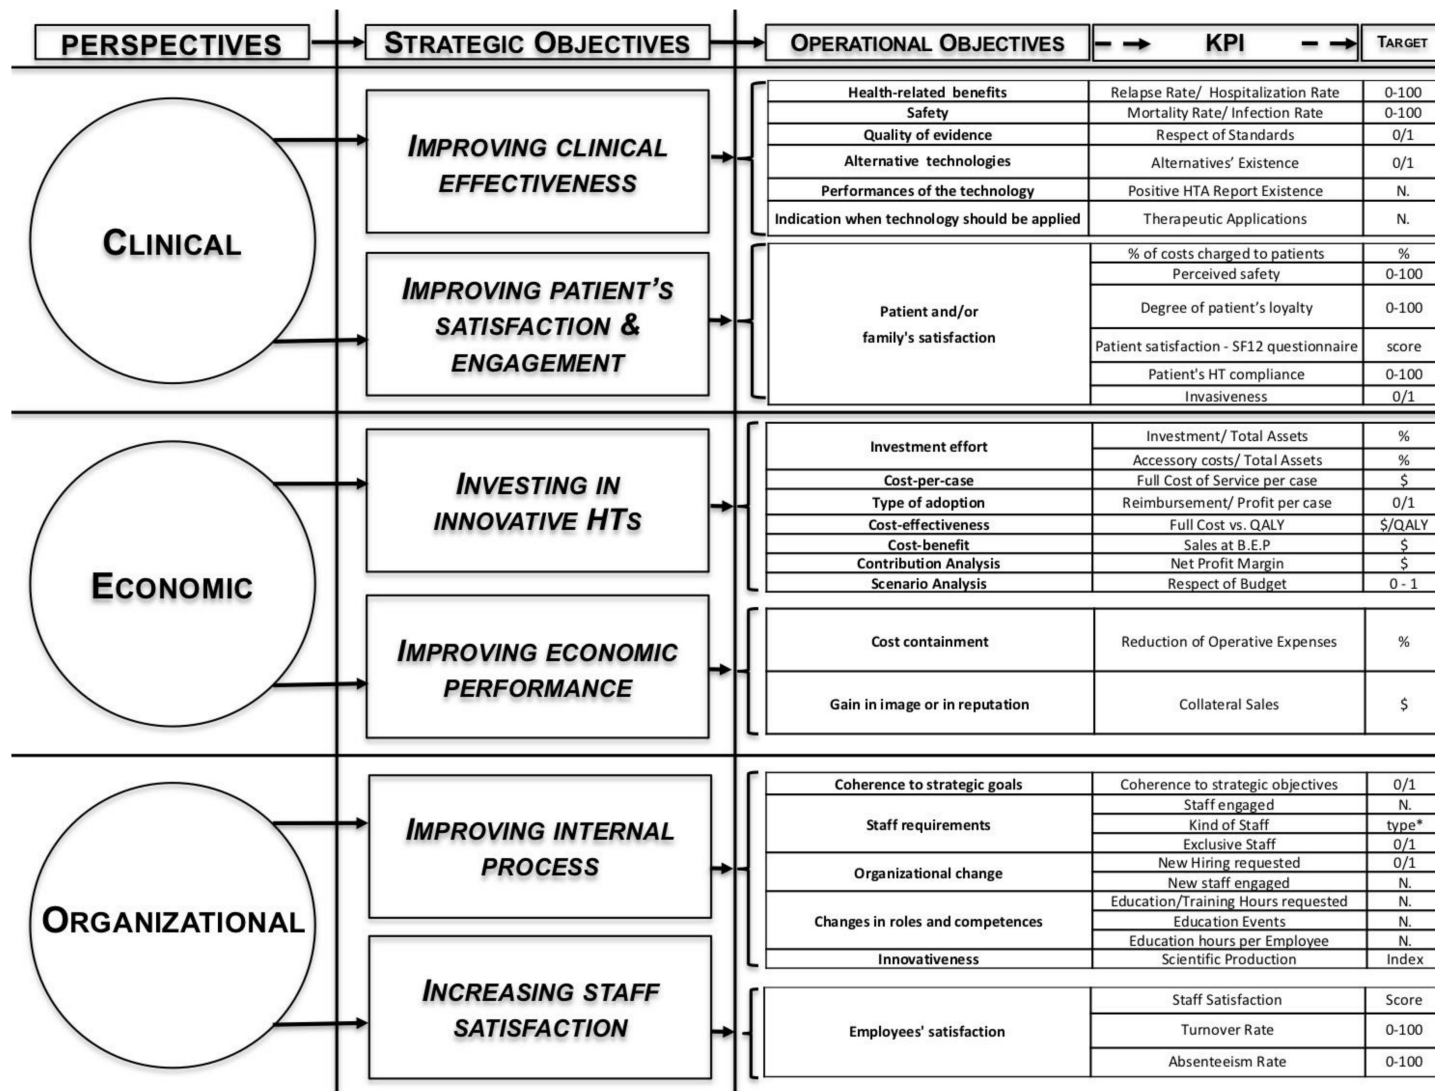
PERSPECTIVES

STRATEGIC OBJECTIVES

OPERATIONAL OBJECTIVES

KPI

TARGET

CLINICAL

IMPROVING CLINICAL EFFECTIVENESS

IMPROVING PATIENT'S SATISFACTION & ENGAGEMENT

| Operational Objectives | KPI | Target |
|---|---|---|
| Health-related benefits | Relapse Rate/ Hospitalization Rate | 0-100 |
| Safety | Mortality Rate/ Infection Rate | 0-100 |
| Quality of evidence | Respect of Standards | 0/1 |
| Alternative technologies | Alternatives' Existence | 0/1 |
| Performances of the technology | Positive HTA Report Existence | N. |
| Indication when technology should be applied | Therapeutic Applications | N. |
| Patient and/or family's satisfaction | % of costs charged to patients | % |
| | Perceived safety | 0-100 |
| | Degree of patient's loyalty | 0-100 |
| | Patient satisfaction - SF12 questionnaire | score |
| | Patient's HT compliance | 0-100 |
| | Invasiveness | 0/1 |

ECONOMIC

INVESTING IN INNOVATIVE HTS

IMPROVING ECONOMIC PERFORMANCE

| Operational Objectives | KPI | Target |
|---|---|---|
| Investment effort | Investment/ Total Assets | % |
| | Accessory costs/ Total Assets | % |
| Cost-per-case | Full Cost of Service per case | $ |
| Type of adoption | Reimbursement/ Profit per case | 0/1 |
| Cost-effectiveness | Full Cost vs. QALY | $/QALY |
| Cost-benefit | Sales at B.E.P | $ |
| Contribution Analysis | Net Profit Margin | $ |
| Scenario Analysis | Respect of Budget | 0 - 1 |
| Cost containment | Reduction of Operative Expenses | % |
| Gain in image or in reputation | Collateral Sales | $ |

ORGANIZATIONAL

IMPROVING INTERNAL PROCESS

INCREASING STAFF SATISFACTION

| Operational Objectives | KPI | Target |
|---|---|---|
| Coherence to strategic goals | Coherence to strategic objectives | 0/1 |
| Staff requirements | Staff engaged | N. |
| | Kind of Staff | type* |
| | Exclusive Staff | 0/1 |
| Organizational change | New Hiring requested | 0/1 |
| | New staff engaged | N. |
| Changes in roles and competences | Education/Training Hours requested | N. |
| | Education Events | N. |
| | Education hours per Employee | N. |
| Innovativeness | Scientific Production | Index |
| Employees' satisfaction | Staff Satisfaction | Score |
| | Turnover Rate | 0-100 |
| | Absenteeism Rate | 0-100 |